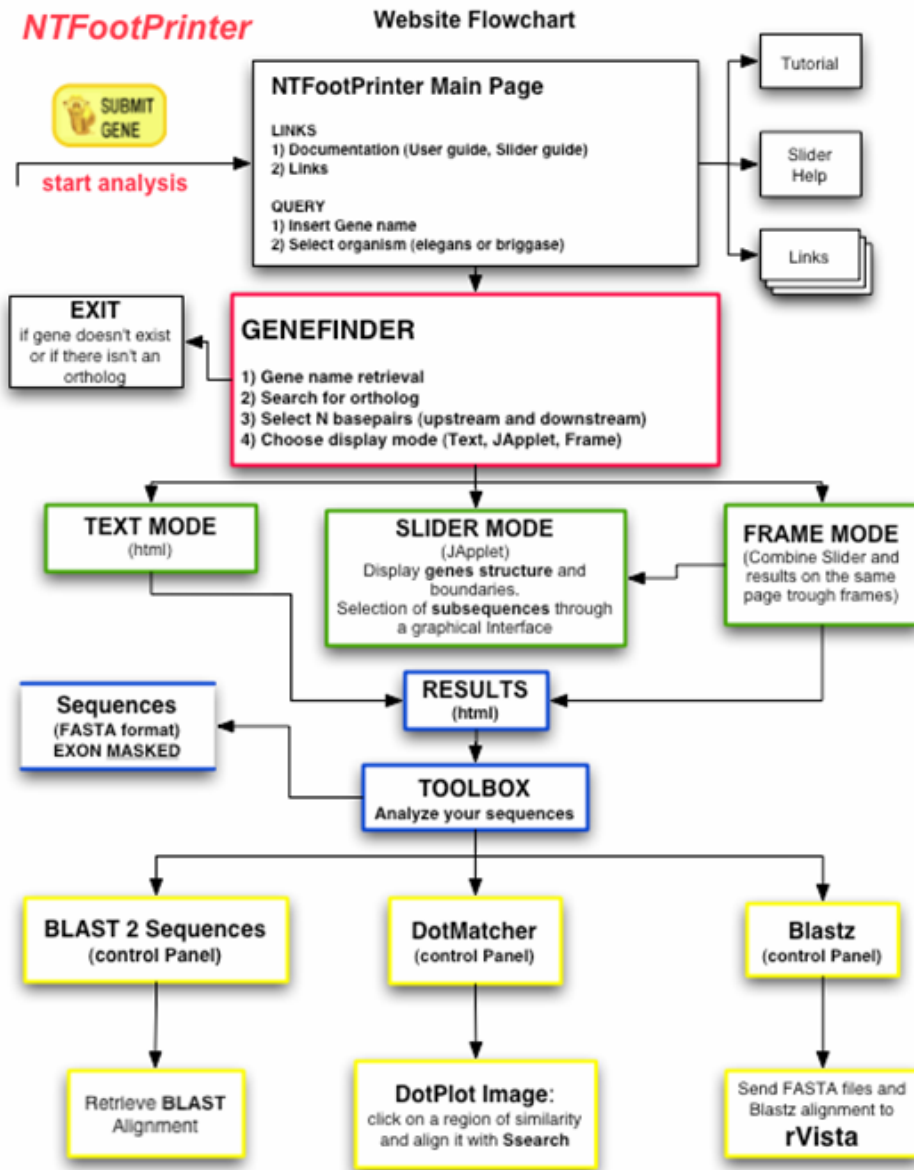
NTFootPrinter

Website Flowchart

SUBMIT GENE

start analysis

NTFootPrinter Main Page

LINKS
1) Documentation (User guide, Slider guide)
2) Links

QUERY
1) Insert Gene name
2) Select organism (elegans or briggase)

Tutorial

Slider Help

Links

EXIT
if gene doesn't exist or if there isn't an ortholog

GENEFINDER

1) Gene name retrieval
2) Search for ortholog
3) Select N basepairs (upstream and downstream)
4) Choose display mode (Text, JApplet, Frame)

TEXT MODE
(html)

SLIDER MODE
(JApplet)
Display genes structure and boundaries.
Selection of subsequences through a graphical Interface

FRAME MODE
(Combine Slider and results on the same page trough frames)

Sequences
(FASTA format)
EXON MASKED

RESULTS
(html)

TOOLBOX
Analyze your sequences

BLAST 2 Sequences
(control Panel)

DotMatcher
(control Panel)

Blastz
(control Panel)

Retrieve BLAST Alignment

DotPlot Image:
click on a region of similarity and align it with Ssearch

Send FASTA files and Blastz alignment to
rVista